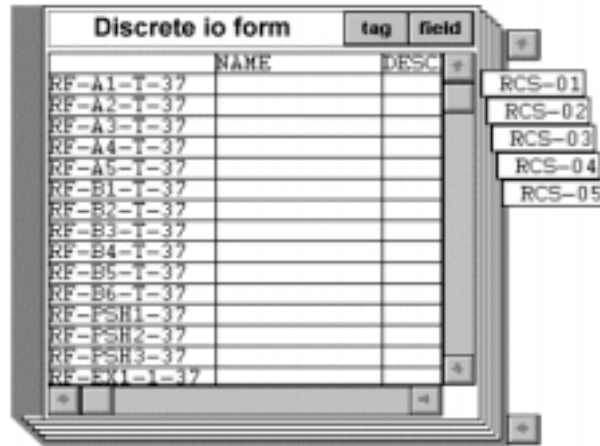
Discrete io form

tag

field

|  | NAME | DESC |
|---|---|---|
| RF-A1-T-37 |  |  |
| RF-A2-T-37 |  |  |
| RF-A3-T-37 |  |  |
| RF-A4-T-37 |  |  |
| RF-A5-T-37 |  |  |
| RF-B1-T-37 |  |  |
| RF-B2-T-37 |  |  |
| RF-B3-T-37 |  |  |
| RF-B4-T-37 |  |  |
| RF-B5-T-37 |  |  |
| RF-B6-T-37 |  |  |
| RF-PSH1-37 |  |  |
| RF-PSH2-37 |  |  |
| RF-PSH3-37 |  |  |
| RF-EX1-1-37 |  |  |

RCS-01
RCS-02
RCS-03
RCS-04
RCS-05